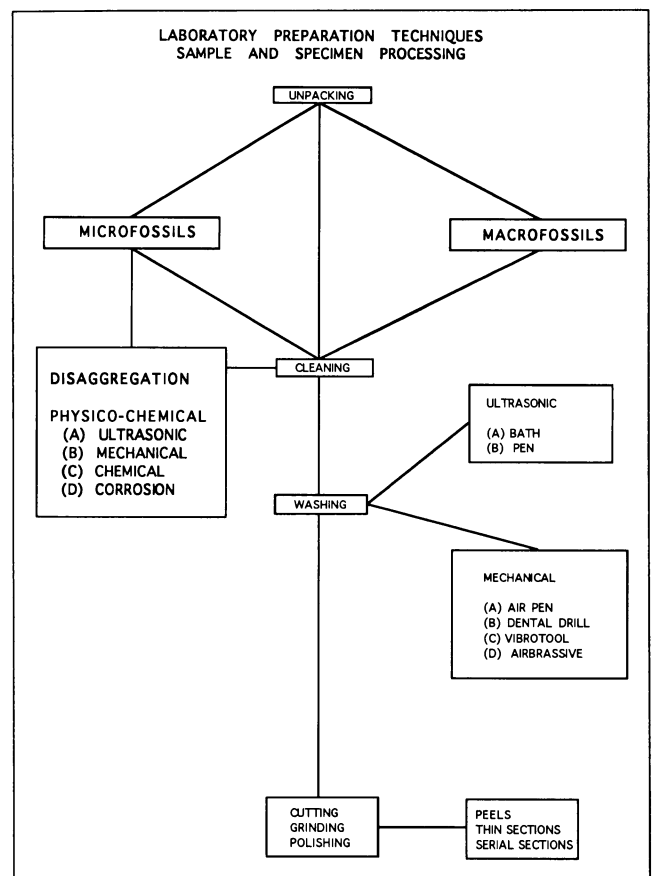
LABORATORY PREPARATION TECHNIQUES
SAMPLE AND SPECIMEN PROCESSING

UNPACKING

MICROFOSSILS

MACROFOSSILS

DISAGGREGATION

PHYSICO-CHEMICAL
(A) ULTRASONIC
(B) MECHANICAL
(C) CHEMICAL
(D) CORROSION

CLEANING

ULTRASONIC

(A) BATH
(B) PEN

WASHING

MECHANICAL

(A) AIR PEN
(B) DENTAL DRILL
(C) VIBROTOOL
(D) AIRBRASSIVE

CUTTING
GRINDING
POLISHING

PEELS
THIN SECTIONS
SERIAL SECTIONS